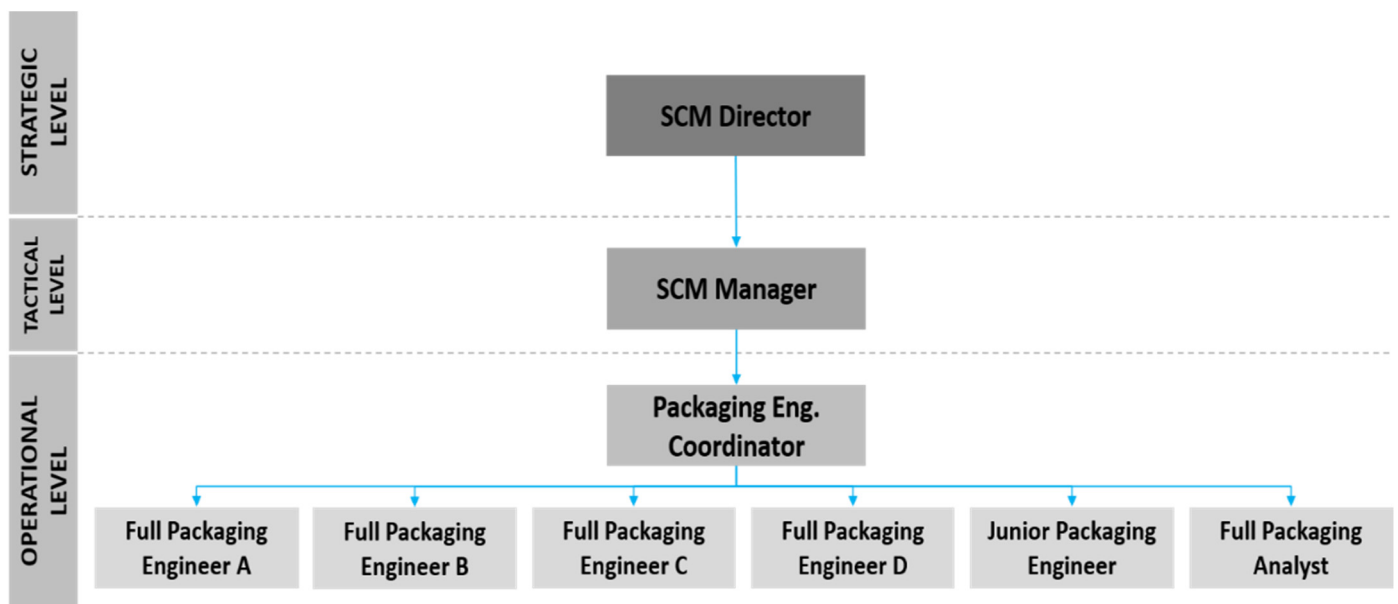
STRATEGIC LEVEL

SCM Director

TACTICAL LEVEL

SCM Manager

OPERATIONAL LEVEL

Packaging Eng. Coordinator

Full Packaging Engineer A

Full Packaging Engineer B

Full Packaging Engineer C

Full Packaging Engineer D

Junior Packaging Engineer

Full Packaging Analyst